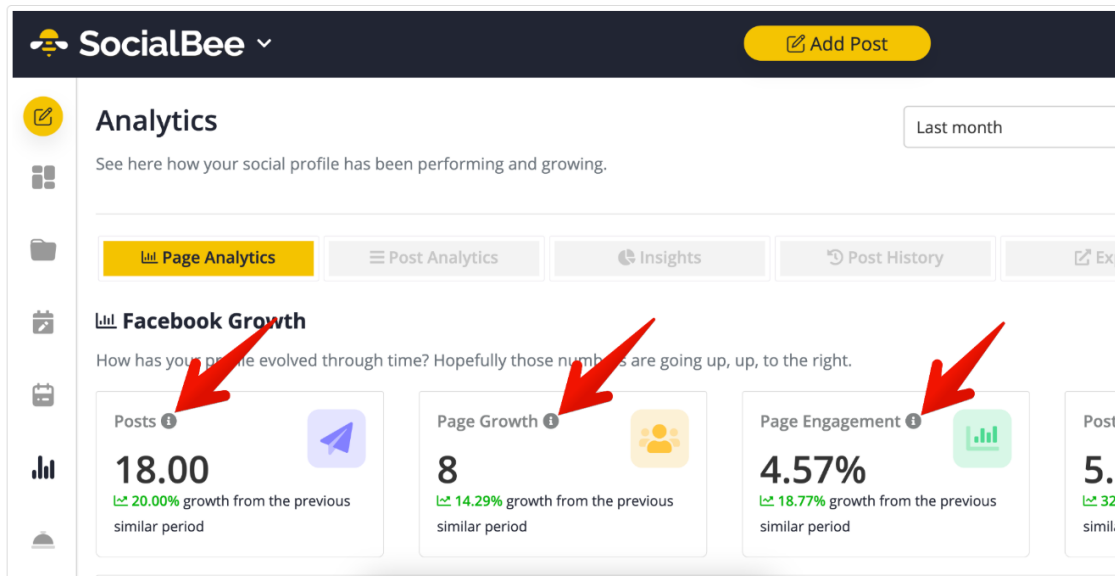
SocialBee

Add Post

Analytics

See here how your social profile has been performing and growing.

Last month

Page Analytics | Post Analytics | Insights | Post History | Ex

Facebook Growth

How has your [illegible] evolved through time? Hopefully those numb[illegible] are going up, up, to the right.

Posts
18.00
20.00% growth from the previous similar period

Page Growth
8
14.29% growth from the previous similar period

Page Engagement
4.57%
18.77% growth from the previous similar period

Post
5.
32
simi